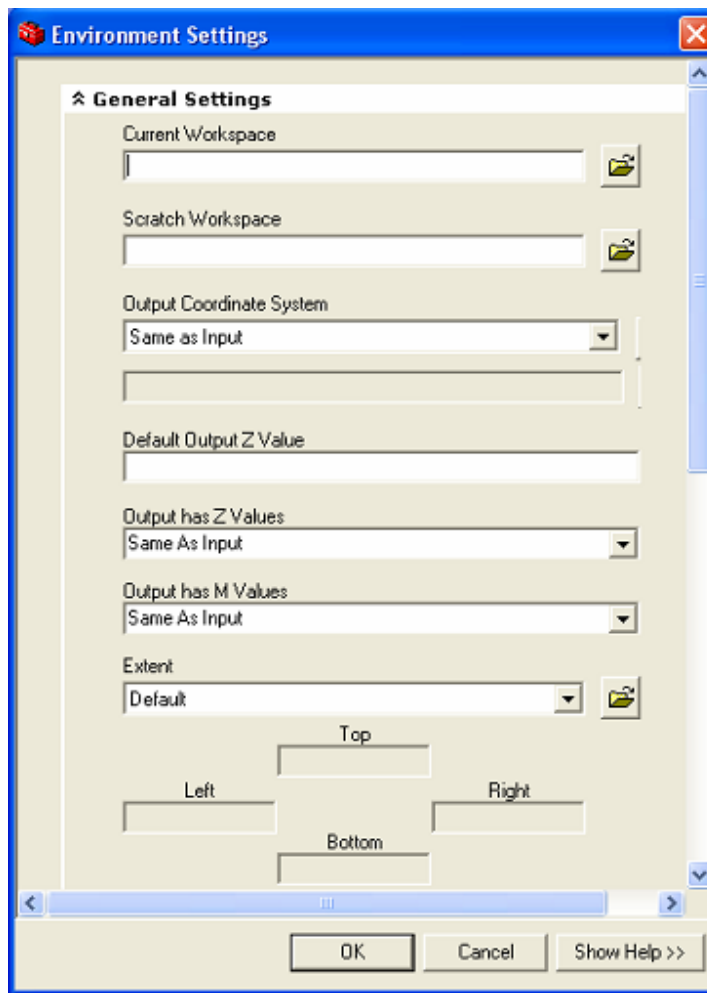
Environment Settings

General Settings

Current Workspace

Scratch Workspace

Output Coordinate System

Same as Input

Default Output Z Value

Output has Z Values

Same As Input

Output has M Values

Same As Input

Extent

Default

Top

Left

Right

Bottom

OK

Cancel

Show Help >>